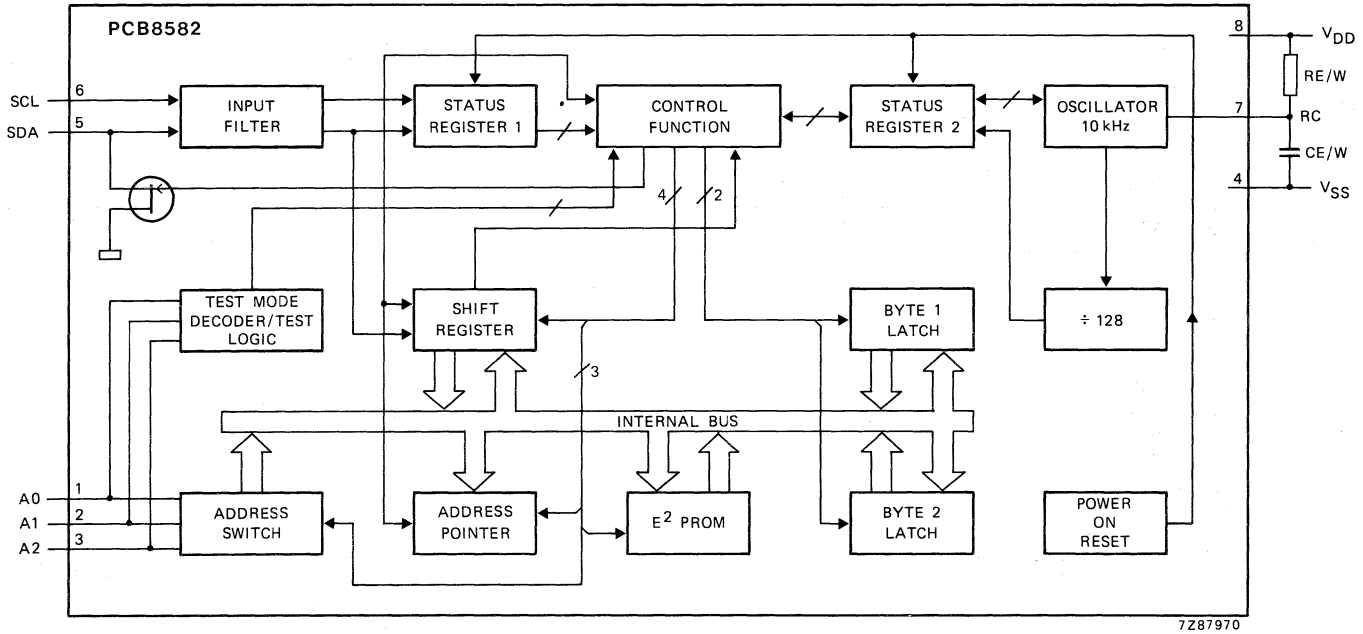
PCB8582

SCL 6
SDA 5

INPUT FILTER

STATUS REGISTER 1

CONTROL FUNCTION

STATUS REGISTER 2

OSCILLATOR 10 kHz

8 $V_{DD}$
RE/W
7 RC
CE/W
4 $V_{SS}$

4 2

TEST MODE DECODER/TEST LOGIC

SHIFT REGISTER

BYTE 1 LATCH

÷ 128

3

INTERNAL BUS

A0 1
A1 2
A2 3

ADDRESS SWITCH

ADDRESS POINTER

$E^2$ PROM

BYTE 2 LATCH

POWER ON RESET

7Z87970